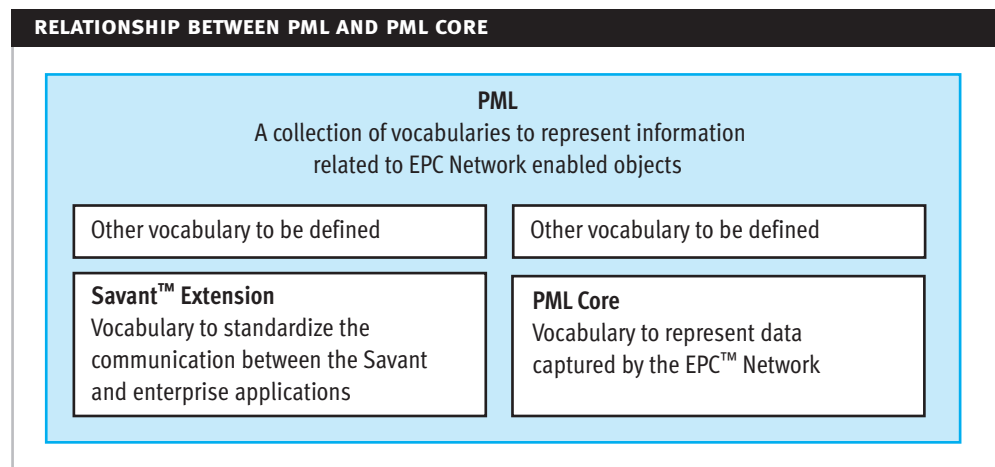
RELATIONSHIP BETWEEN PML AND PML CORE

PML
A collection of vocabularies to represent information related to EPC Network enabled objects

Other vocabulary to be defined

Other vocabulary to be defined

Savant™ Extension
Vocabulary to standardize the communication between the Savant and enterprise applications

PML Core
Vocabulary to represent data captured by the EPC™ Network